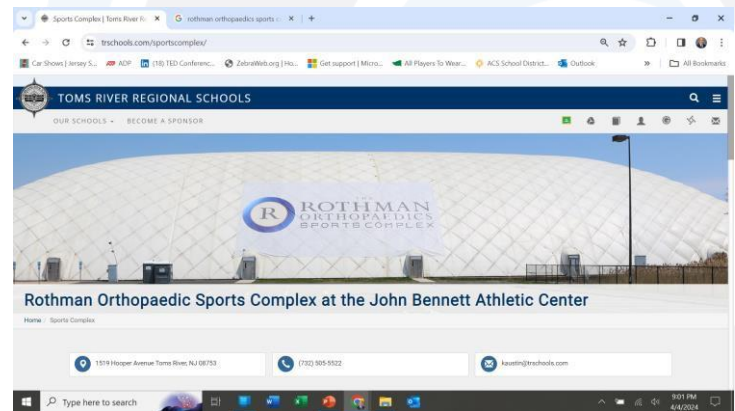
Sports Complex | Toms River Re ×
rothman orthopaedics sports c ×
+
trschools.com/sportscomplex/
Car Shows | Jersey S... ADP (18) TED Conferenc... ZebraWeb.org | Ho... Get support | Micro... All Players To Wear... ACS School District... Outlook
All Bookmarks

TOMS RIVER REGIONAL SCHOOLS
OUR SCHOOLS BECOME A SPONSOR

R ROTHMAN ORTHOPAEDICS SPORTS COMPLEX

Rothman Orthopaedic Sports Complex at the John Bennett Athletic Center

Home / Sports Complex

1519 Hooper Avenue Toms River, NJ 08753
(732) 505-5522
kaustin@trschools.com

Type here to search
9:01 PM
4/4/2024